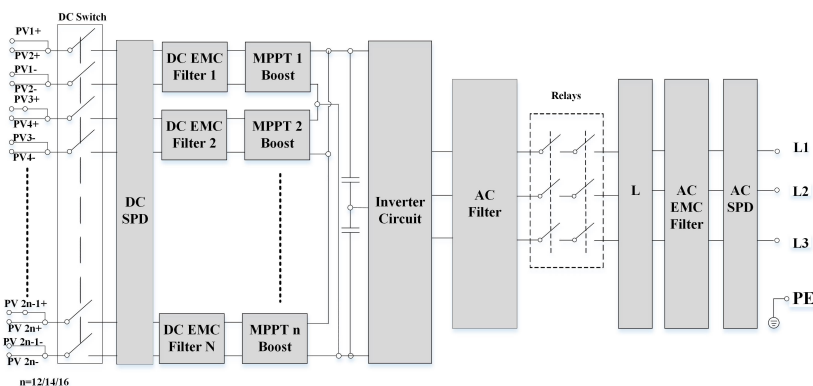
DC Switch
PV1+
PV2+
PV1-
PV2-
PV3+
PV4+
PV3-
PV4-
PV 2n-1+
PV 2n+
PV 2n-1-
PV 2n-
n=12/14/16
DC SPD
DC EMC Filter 1
MPPT 1 Boost
DC EMC Filter 2
MPPT 2 Boost
DC EMC Filter N
MPPT n Boost
Inverter Circuit
AC Filter
Relays
L
AC EMC Filter
AC SPD
L1
L2
L3
PE